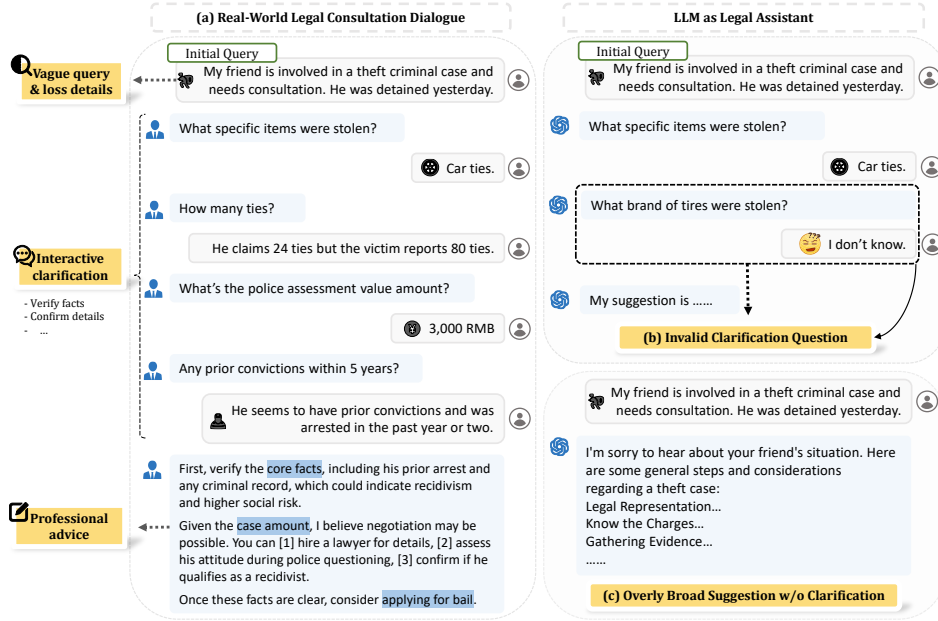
(a) Real-World Legal Consultation Dialogue

LLM as Legal Assistant

Vague query & loss details

Initial Query

My friend is involved in a theft criminal case and needs consultation. He was detained yesterday.

What specific items were stolen?

Car ties.

How many ties?

He claims 24 ties but the victim reports 80 ties.

Interactive clarification

- Verify facts
- Confirm details
- ...

What's the police assessment value amount?

3,000 RMB

Any prior convictions within 5 years?

He seems to have prior convictions and was arrested in the past year or two.

Professional advice

First, verify the core facts, including his prior arrest and any criminal record, which could indicate recidivism and higher social risk.

Given the case amount, I believe negotiation may be possible. You can [1] hire a lawyer for details, [2] assess his attitude during police questioning, [3] confirm if he qualifies as a recidivist.

Once these facts are clear, consider applying for bail.

Initial Query

My friend is involved in a theft criminal case and needs consultation. He was detained yesterday.

What specific items were stolen?

Car ties.

What brand of tires were stolen?

I don't know.

My suggestion is ......

(b) Invalid Clarification Question

My friend is involved in a theft criminal case and needs consultation. He was detained yesterday.

I'm sorry to hear about your friend's situation. Here are some general steps and considerations regarding a theft case:
Legal Representation...
Know the Charges...
Gathering Evidence...
......

(c) Overly Broad Suggestion w/o Clarification